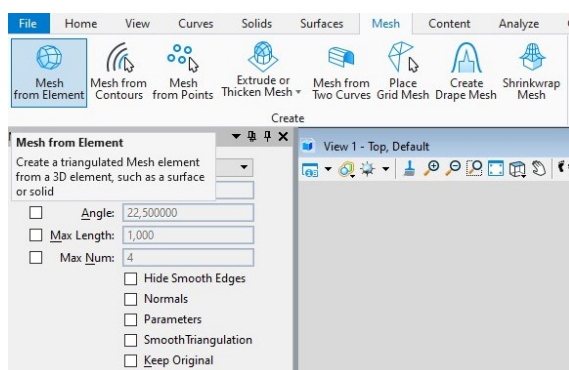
File Home View Curves Solids Surfaces Mesh Content Analyze

Mesh from Element
Mesh from Contours
Mesh from Points
Extrude or Thicken Mesh
Mesh from Two Curves
Place Grid Mesh
Create Drape Mesh
Shrinkwrap Mesh

Create

Mesh from Element
Create a triangulated Mesh element from a 3D element, such as a surface or solid

View 1 - Top, Default

Angle: 22,500000
Max Length: 1,000
Max Num: 4
Hide Smooth Edges
Normals
Parameters
SmoothTriangulation
Keep Original